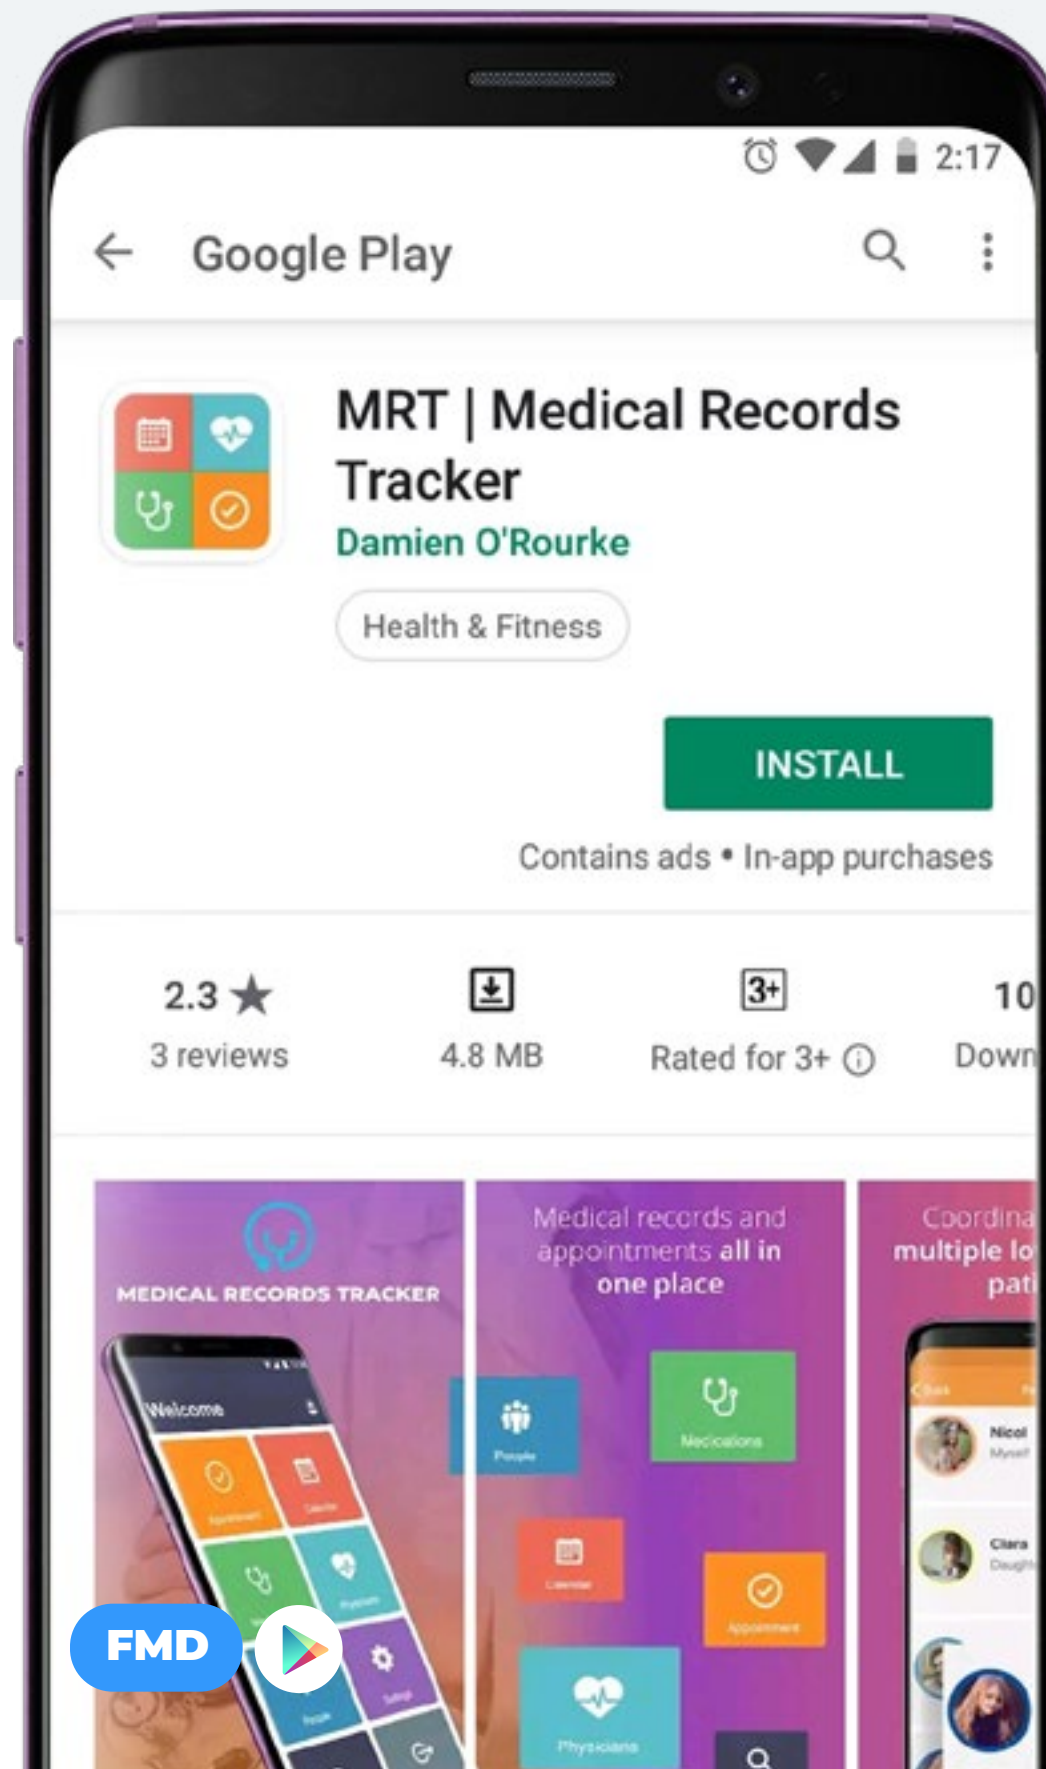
2:17

Google Play

MRT | Medical Records Tracker
Damien O'Rourke
Health & Fitness

INSTALL
Contains ads • In-app purchases

2.3 ★
3 reviews

4.8 MB

3+
Rated for 3+ ⓘ

10
Down

MEDICAL RECORDS TRACKER
Welcome

Medical records and appointments all in one place
People
Medications
Calendar
Appointment
Physicians

Coordina
multiple lo
pati
Nicol
Myself
Clara
Daught

FMD